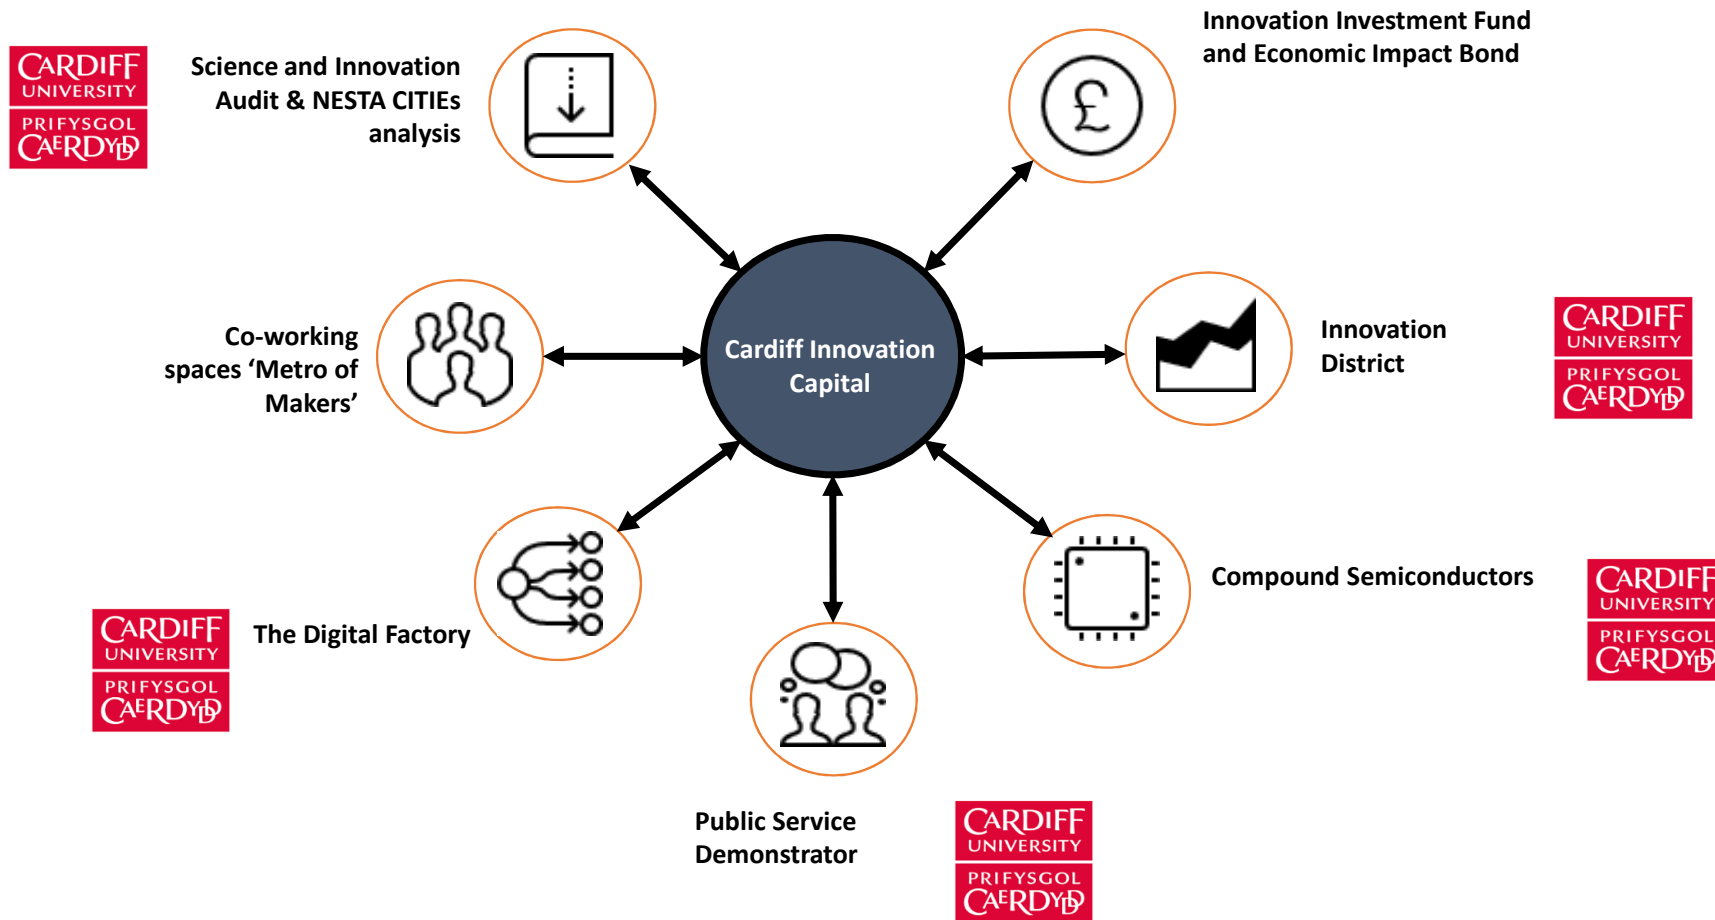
CARDIFF UNIVERSITY PRIFYSGOL CAERDYDD

Science and Innovation Audit & NESTA CITIEs analysis

Innovation Investment Fund and Economic Impact Bond

Co-working spaces 'Metro of Makers'

Cardiff Innovation Capital

Innovation District

CARDIFF UNIVERSITY PRIFYSGOL CAERDYDD

Compound Semiconductors

CARDIFF UNIVERSITY PRIFYSGOL CAERDYDD

CARDIFF UNIVERSITY PRIFYSGOL CAERDYDD

The Digital Factory

Public Service Demonstrator

CARDIFF UNIVERSITY PRIFYSGOL CAERDYDD